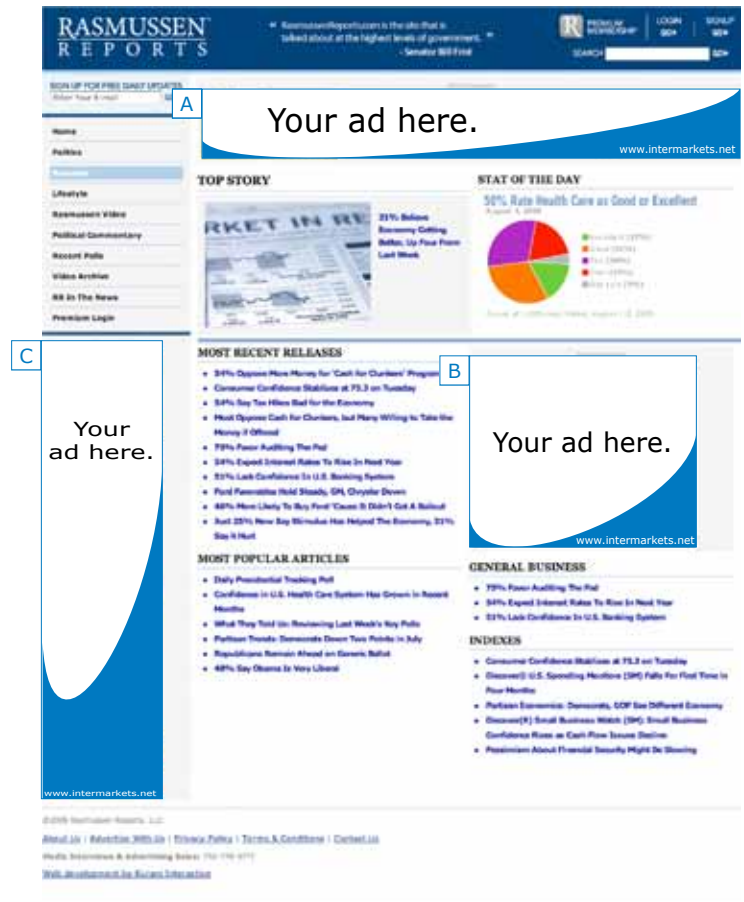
RASMUSSEN REPORTS

" RasmussenReports.com is the site that is talked about at the highest levels of government. "
- Senator Bill Frist

PREMIUM MEMBERSHIP

LOGIN GO»

SIGNUP GO»

SEARCH GO»

SIGN UP FOR FREE DAILY UPDATES

Enter Your E-mail

Home

Politics

Business

Lifestyle

Rasmussen Video

Political Commentary

Recent Polls

Video Archive

RR In The News

Premium Login

A

Your ad here.

www.intermarkets.net

TOP STORY

31% Believe Economy Getting Better, Up Four From Last Week

STAT OF THE DAY

50% Rate Health Care as Good or Excellent

C

Your ad here.

www.intermarkets.net

MOST RECENT RELEASES

54% Oppose More Money for 'Cash for Clunkers' Program

Consumer Confidence Stabilizes at 73.3 on Tuesday

54% Say Tax Hikes Bad for the Economy

Most Oppose Cash for Clunkers, but Many Willing to Take the Money if Offered

79% Favor Auditing The Fed

54% Expect Interest Rates To Rise In Next Year

51% Lack Confidence In U.S. Banking System

Ford Favorables Hold Steady, GM, Chrysler Down

48% More Likely To Buy Ford 'Cause It Didn't Get A Bailout

Just 25% Now Say Stimulus Has Helped The Economy, 31% Say It Hurt

B

Your ad here.

www.intermarkets.net

MOST POPULAR ARTICLES

Daily Presidential Tracking Poll

Confidence in U.S. Health Care System Has Grown in Recent Months

What They Told Us: Reviewing Last Week's Key Polls

Partisan Trends: Democrats Down Two Points in July

Republicans Remain Ahead on Generic Ballot

48% Say Obama Is Very Liberal

GENERAL BUSINESS

79% Favor Auditing The Fed

54% Expect Interest Rates To Rise In Next Year

51% Lack Confidence In U.S. Banking System

INDEXES

Consumer Confidence Stabilizes at 73.3 on Tuesday

Discover(i) U.S. Spending Monitor (SM) Falls For First Time in Four Months

Partisan Economics: Democrats, GOP See Different Economy

Discover(R) Small Business Watch (SM): Small Business Confidence Rises as Cash Flow Issues Decline

Pessimism About Financial Security Might Be Slowing

©2009 Rasmussen Reports, LLC

About Us | Advertise With Us | Privacy Policy | Terms & Conditions | Contact Us

Media Interviews & Advertising Sales: 732-776-9777

Web development by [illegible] Interactive